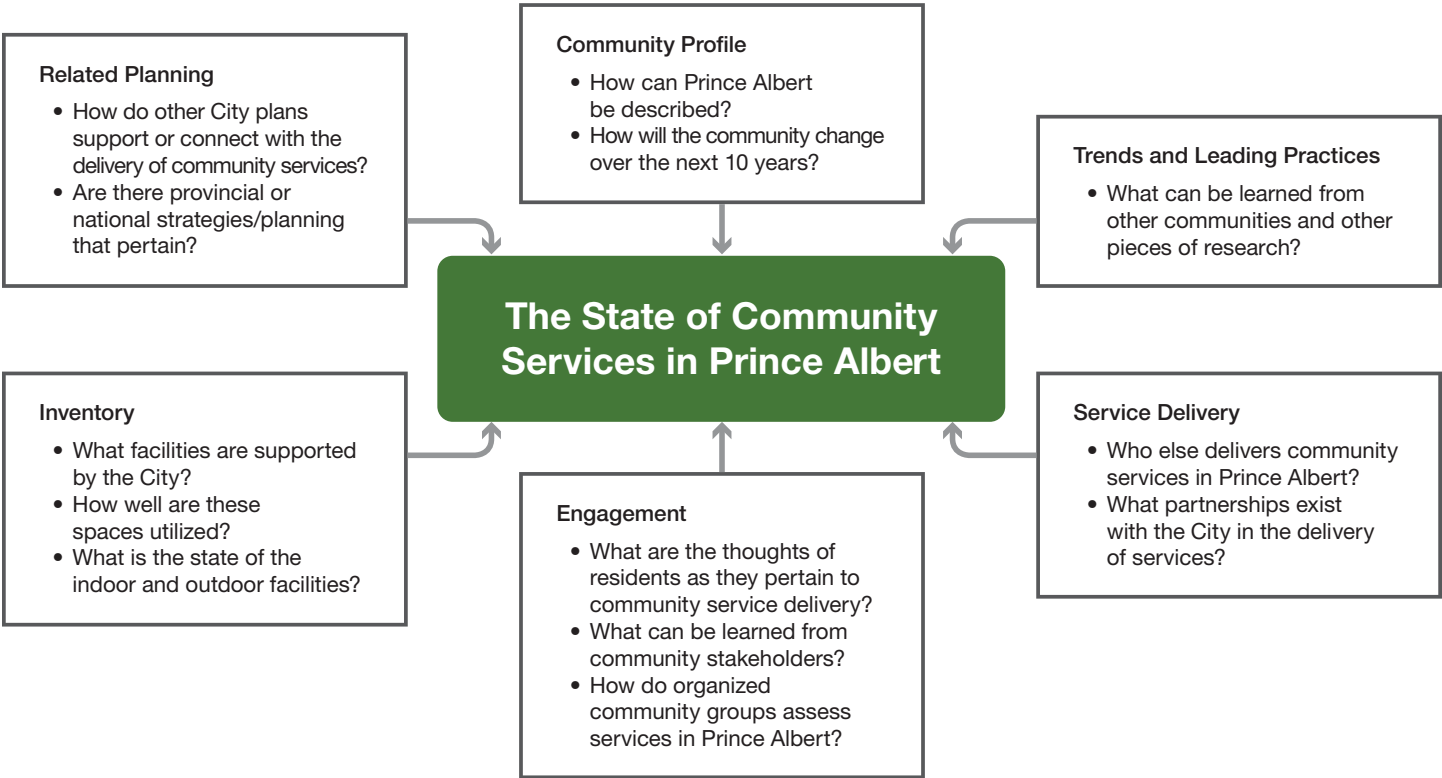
Related Planning

- How do other City plans support or connect with the delivery of community services?
- Are there provincial or national strategies/planning that pertain?

Community Profile

- How can Prince Albert be described?
- How will the community change over the next 10 years?

Trends and Leading Practices

- What can be learned from other communities and other pieces of research?

The State of Community Services in Prince Albert

Inventory

- What facilities are supported by the City?
- How well are these spaces utilized?
- What is the state of the indoor and outdoor facilities?

Engagement

- What are the thoughts of residents as they pertain to community service delivery?
- What can be learned from community stakeholders?
- How do organized community groups assess services in Prince Albert?

Service Delivery

- Who else delivers community services in Prince Albert?
- What partnerships exist with the City in the delivery of services?